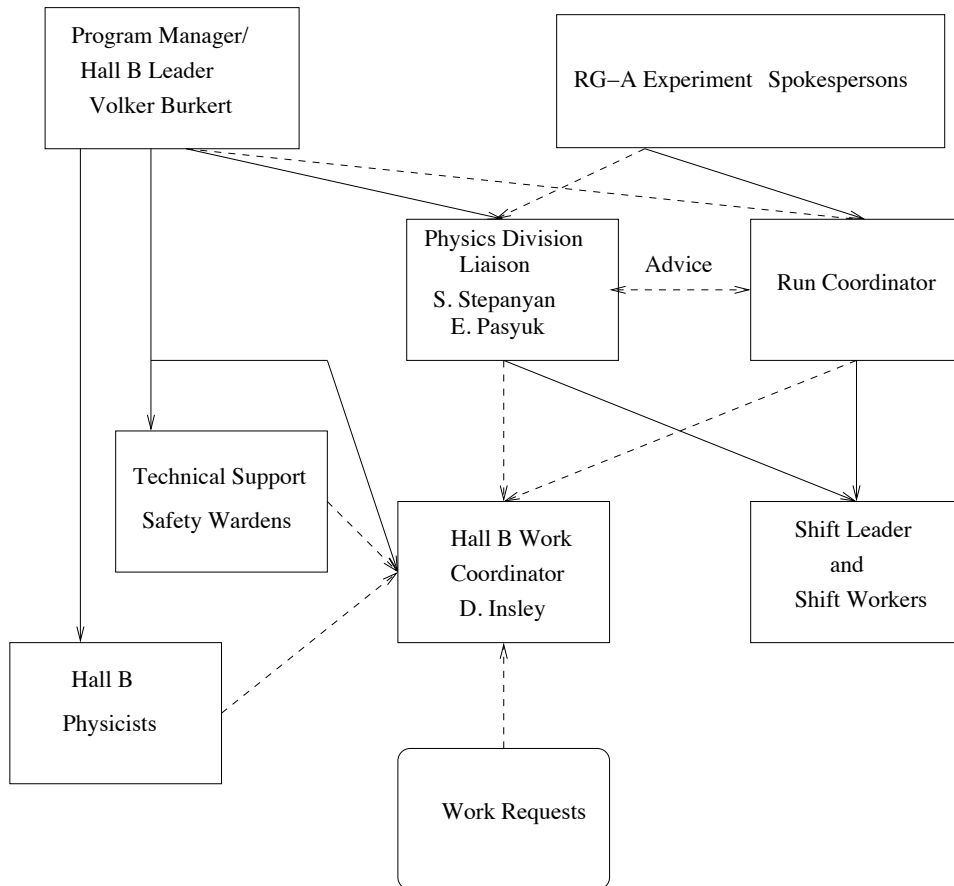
Program Manager/
Hall B Leader
Volker Burkert

RG–A Experiment Spokespersons

Physics Division
Liaison
S. Stepanyan
E. Pasyuk

Advice

Run Coordinator

Technical Support
Safety Wardens

Hall B Work
Coordinator
D. Insley

Shift Leader
and
Shift Workers

Hall B
Physicists

Work Requests